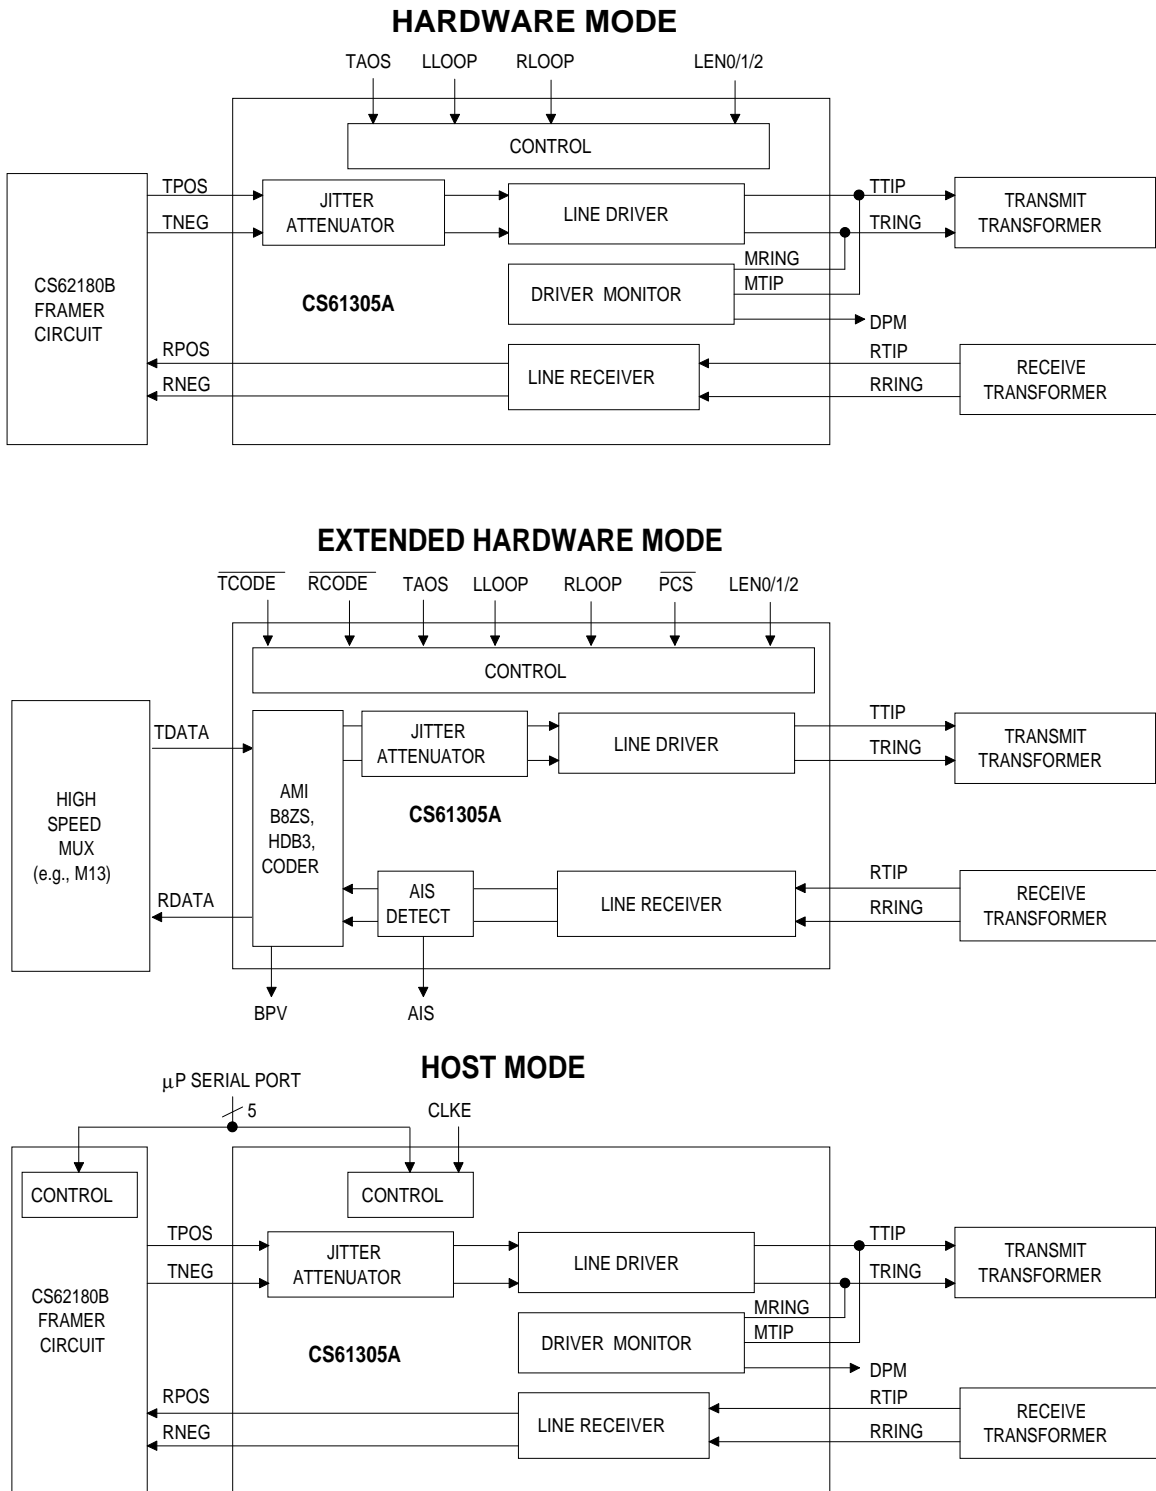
HARDWARE MODE

TAOS LLOOP RLOOP LEN0/1/2

CONTROL

CS62180B FRAMER CIRCUIT

TPOS

TNEG

JITTER ATTENUATOR

LINE DRIVER

TTIP

TRING

TRANSMIT TRANSFORMER

MRING

MTIP

DRIVER MONITOR

CS61305A

DPM

RPOS

RNEG

LINE RECEIVER

RTIP

RRING

RECEIVE TRANSFORMER

EXTENDED HARDWARE MODE

$\overline{TCODE}$ $\overline{RCODE}$ TAOS LLOOP RLOOP $\overline{PCS}$ LEN0/1/2

CONTROL

HIGH SPEED MUX (e.g., M13)

TDATA

AMI B8ZS, HDB3, CODER

JITTER ATTENUATOR

LINE DRIVER

TTIP

TRING

TRANSMIT TRANSFORMER

CS61305A

RDATA

AIS DETECT

LINE RECEIVER

RTIP

RRING

RECEIVE TRANSFORMER

BPV

AIS

HOST MODE

$\mu$P SERIAL PORT

5

CLKE

CONTROL

CONTROL

TPOS

TNEG

JITTER ATTENUATOR

LINE DRIVER

TTIP

TRING

TRANSMIT TRANSFORMER

CS62180B FRAMER CIRCUIT

MRING

MTIP

DRIVER MONITOR

CS61305A

DPM

RPOS

RNEG

LINE RECEIVER

RTIP

RRING

RECEIVE TRANSFORMER